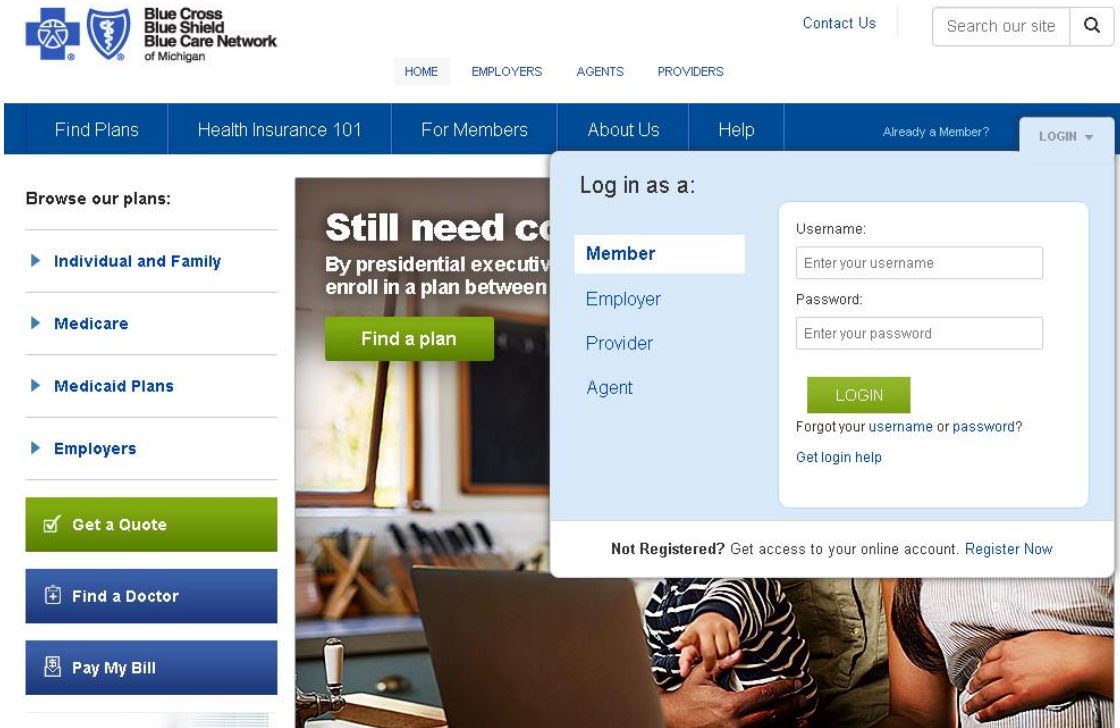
Blue Cross Blue Shield Blue Care Network of Michigan

Contact Us

Search our site

HOME EMPLOYERS AGENTS PROVIDERS

Find Plans
Health Insurance 101
For Members
About Us
Help

Already a Member?
LOGIN

Browse our plans:

Individual and Family

Medicare

Medicaid Plans

Employers

Get a Quote

Find a Doctor

Pay My Bill

Still need c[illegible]
By presidential executiv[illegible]
enroll in a plan between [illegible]

Find a plan

Log in as a:

Member
Employer
Provider
Agent

Username:
Enter your username
Password:
Enter your password

LOGIN

Forgot your username or password?

Get login help

Not Registered? Get access to your online account. Register Now